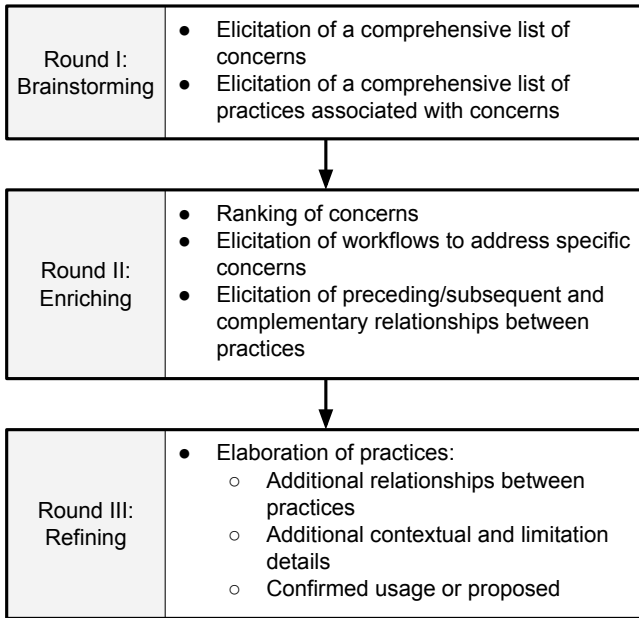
Round I: Brainstorming

- Elicitation of a comprehensive list of concerns
- Elicitation of a comprehensive list of practices associated with concerns

Round II: Enriching

- Ranking of concerns
- Elicitation of workflows to address specific concerns
- Elicitation of preceding/subsequent and complementary relationships between practices

Round III: Refining

- Elaboration of practices:
  - Additional relationships between practices
  - Additional contextual and limitation details
  - Confirmed usage or proposed